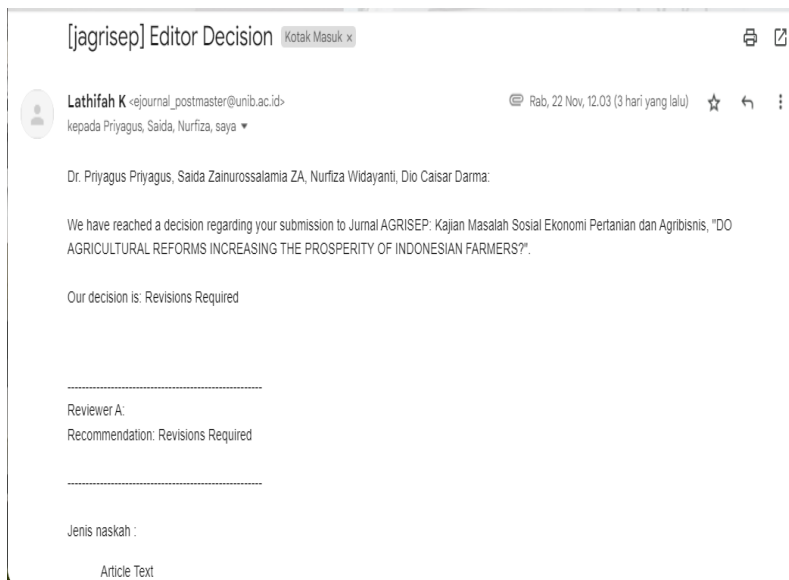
[jagrisep] Editor Decision Kotak Masuk ×

Lathifah K <ejournal_postmaster@unib.ac.id>
kepada Priyagus, Saida, Nurfiza, saya ▾

Rab, 22 Nov, 12.03 (3 hari yang lalu)

Dr. Priyagus Priyagus, Saida Zainurossalamia ZA, Nurfiza Widayanti, Dio Caisar Darma:

We have reached a decision regarding your submission to Jurnal AGRISEP: Kajian Masalah Sosial Ekonomi Pertanian dan Agribisnis, "DO AGRICULTURAL REFORMS INCREASING THE PROSPERITY OF INDONESIAN FARMERS?".

Our decision is: Revisions Required

------------------------------------------------------

Reviewer A:
Recommendation: Revisions Required

------------------------------------------------------

Jenis naskah :

Article Text